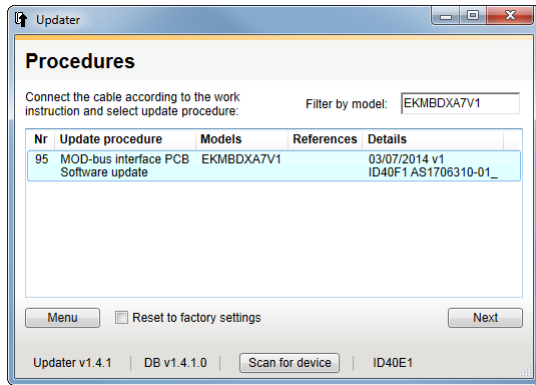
Updater

Procedures

Connect the cable according to the work instruction and select update procedure:

Filter by model: EKMBDXA7V1

| Nr | Update procedure | Models | References | Details |
|---|---|---|---|---|
| 95 | MOD-bus interface PCB Software update | EKMBDXA7V1 | | 03/07/2014 v1 ID40F1 AS1706310-01_ |

Menu

Reset to factory settings

Next

Updater v1.4.1

DB v1.4.1.0

Scan for device

ID40E1